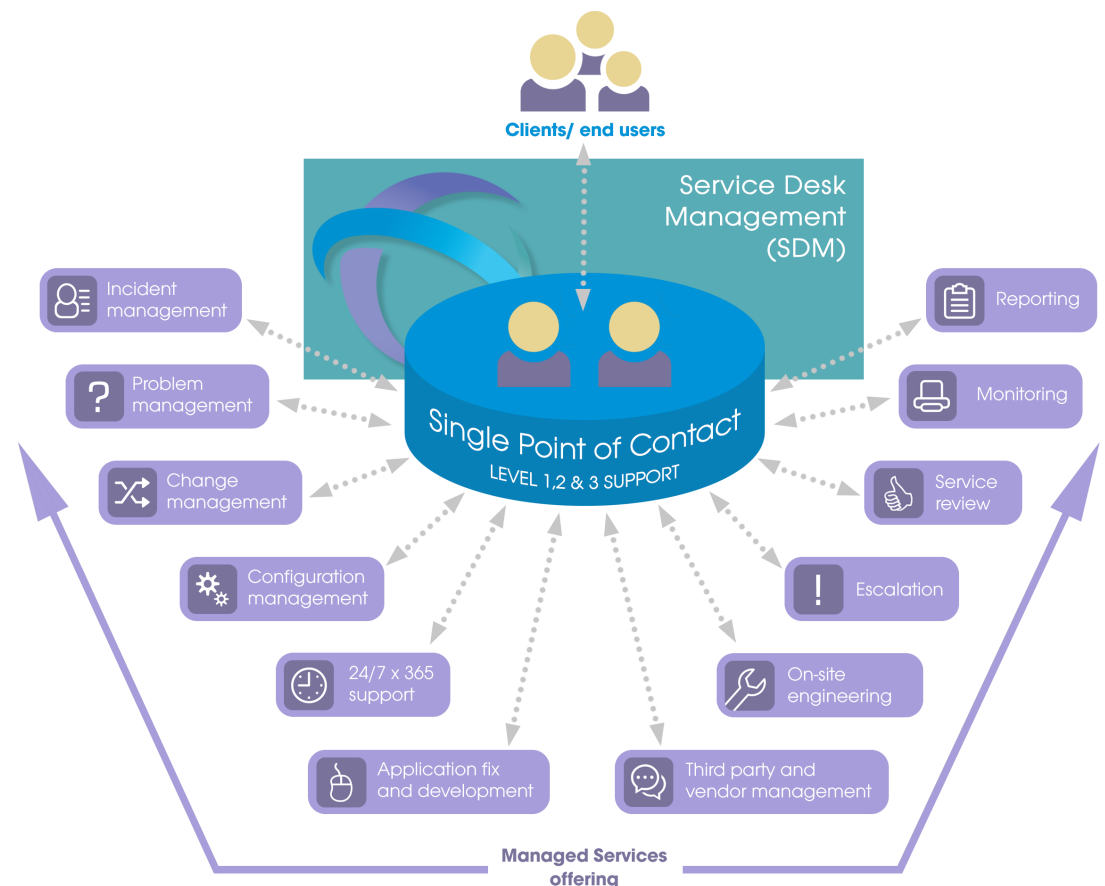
Clients/ end users

Service Desk Management (SDM)

Single Point of Contact
LEVEL 1,2 & 3 SUPPORT

Incident management

Problem management

Change management

Configuration management

24/7 x 365 support

Application fix and development

Third party and vendor management

On-site engineering

Escalation

Service review

Monitoring

Reporting

Managed Services offering